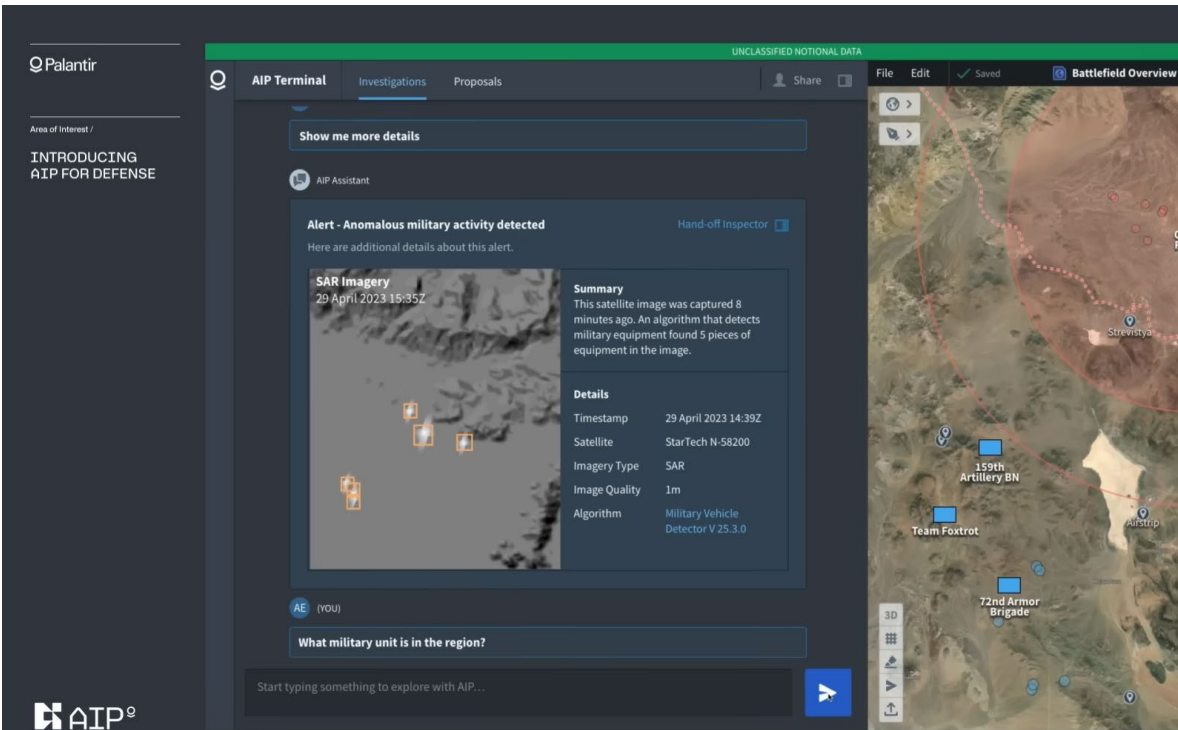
Palantir

Area of Interest /

INTRODUCING
AIP FOR DEFENSE

AIP

UNCLASSIFIED NOTIONAL DATA

AIP Terminal Investigations Proposals Share

Show me more details

AIP Assistant

Alert - Anomalous military activity detected

Hand-off Inspector

Here are additional details about this alert.

SAR Imagery
29 April 2023 15:35Z

Summary
This satellite image was captured 8 minutes ago. An algorithm that detects military equipment found 5 pieces of equipment in the image.

Details

| Timestamp | 29 April 2023 14:39Z |
|---|---|
| Satellite | StarTech N-58200 |
| Imagery Type | SAR |
| Image Quality | 1m |
| Algorithm | Military Vehicle Detector V 25.3.0 |

AE (YOU)

What military unit is in the region?

Start typing something to explore with AIP...

File Edit Saved Battlefield Overview

Strevistya

159th Artillery BN

Airstrip

Team Foxtrot

72nd Armor Brigade

3D